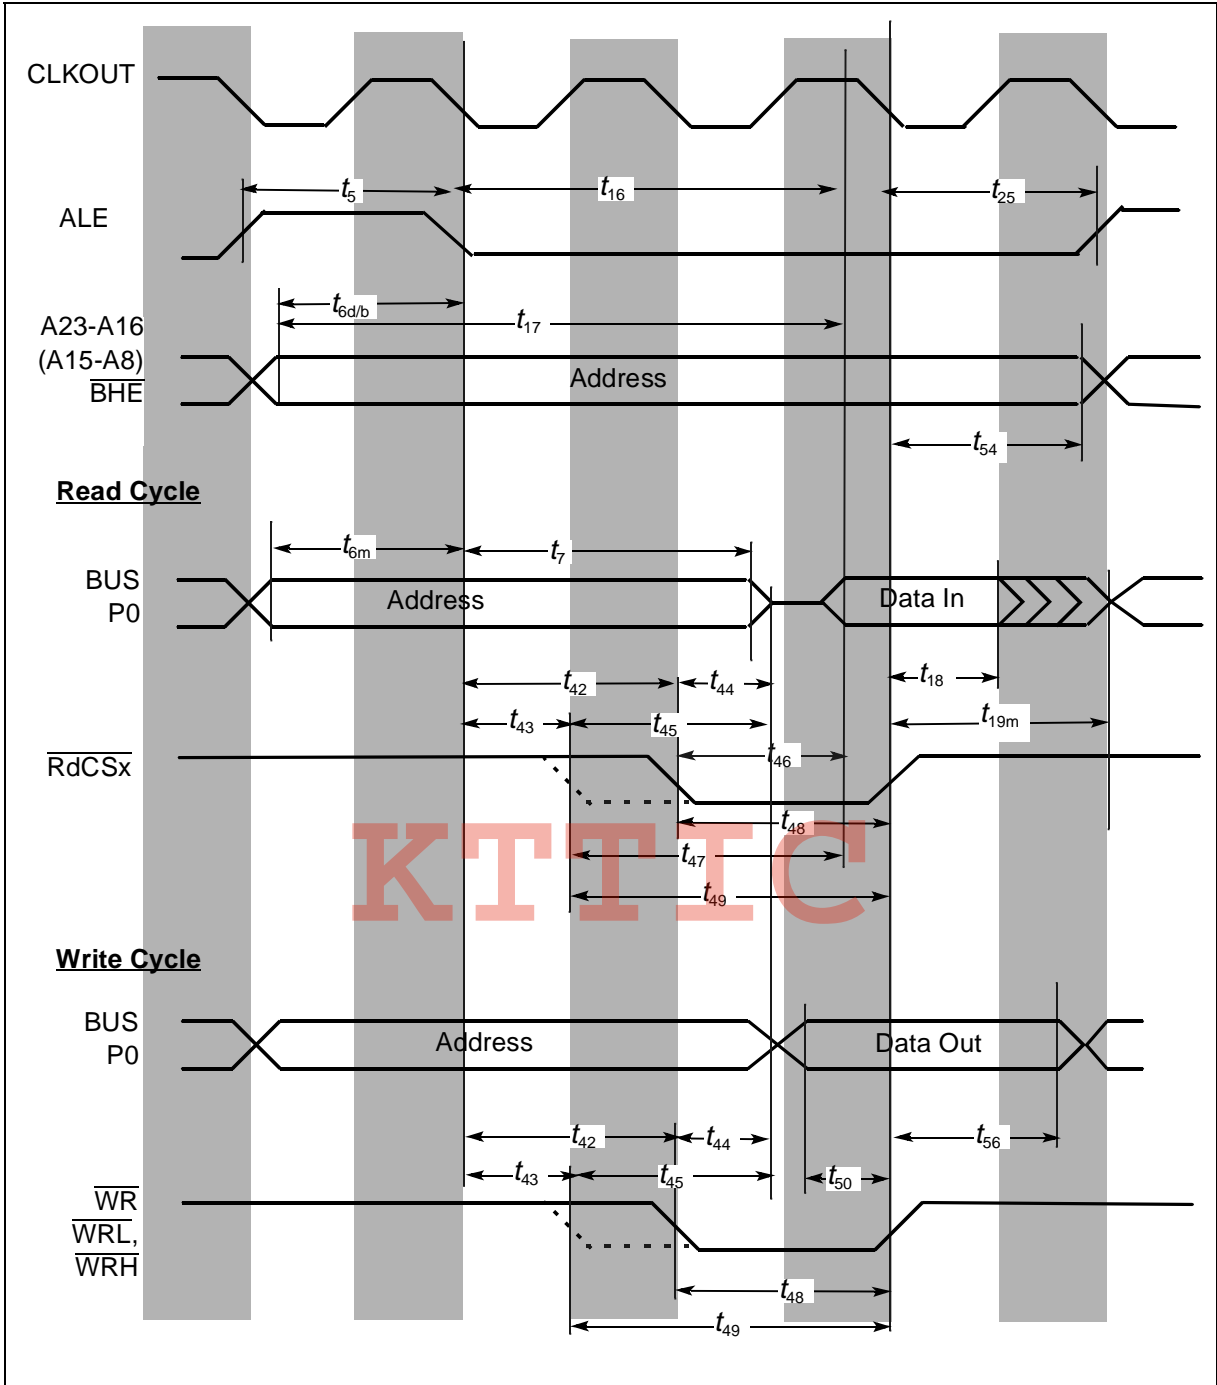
CLKOUT

ALE

$t_5$ $t_{16}$ $t_{25}$

A23-A16
(A15-A8)
$\overline{BHE}$

$t_{6d/b}$ $t_{17}$

Address

$t_{54}$

Read Cycle

$t_{6m}$ $t_7$

BUS
P0

Address

Data In

$t_{42}$ $t_{44}$ $t_{18}$

$t_{43}$ $t_{45}$ $t_{19m}$

$t_{46}$

$\overline{RdCSx}$

$t_{48}$

KTTIC

$t_{47}$

$t_{49}$

Write Cycle

BUS
P0

Address

Data Out

$t_{42}$ $t_{44}$ $t_{56}$

$t_{43}$ $t_{45}$ $t_{50}$

$\overline{WR}$
$\overline{WRL}$,
$\overline{WRH}$

$t_{48}$

$t_{49}$